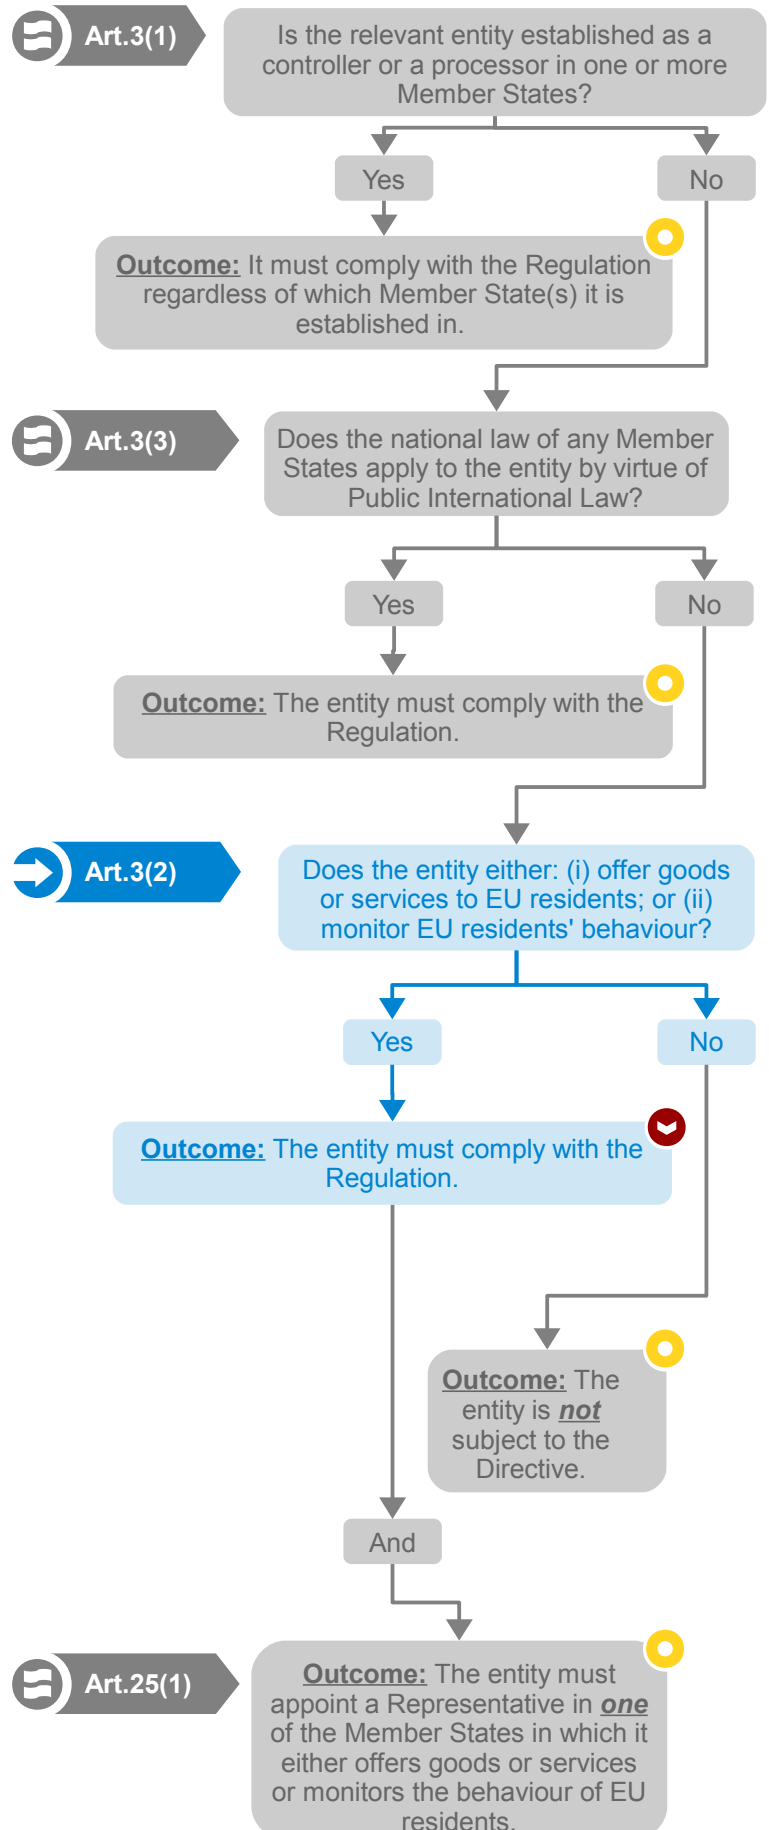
Art.3(1)

Is the relevant entity established as a controller or a processor in one or more Member States?

Yes

No

Outcome: It must comply with the Regulation regardless of which Member State(s) it is established in.

Art.3(3)

Does the national law of any Member States apply to the entity by virtue of Public International Law?

Yes

No

Outcome: The entity must comply with the Regulation.

Art.3(2)

Does the entity either: (i) offer goods or services to EU residents; or (ii) monitor EU residents' behaviour?

Yes

No

Outcome: The entity must comply with the Regulation.

Outcome: The entity is not subject to the Directive.

And

Art.25(1)

Outcome: The entity must appoint a Representative in one of the Member States in which it either offers goods or services or monitors the behaviour of EU residents.